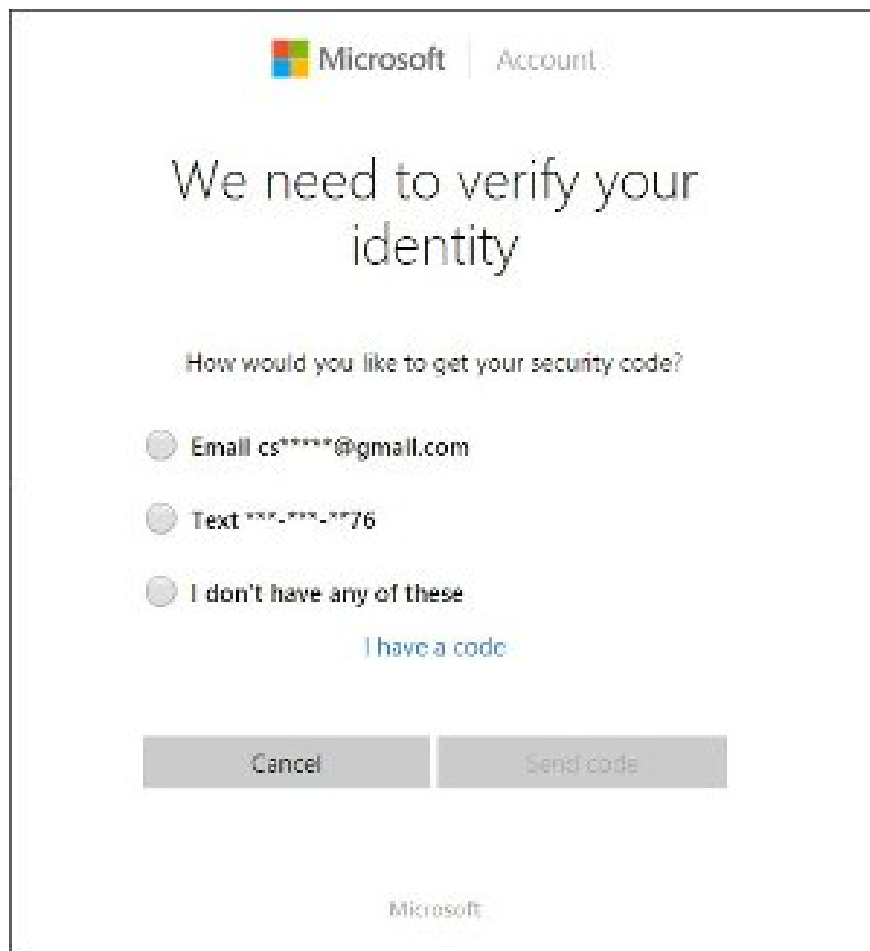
Microsoft | Account

We need to verify your identity

How would you like to get your security code?

Email cs*****@gmail.com

Text ***-***-**76

I don't have any of these

I have a code

Cancel

Send code

Microsoft